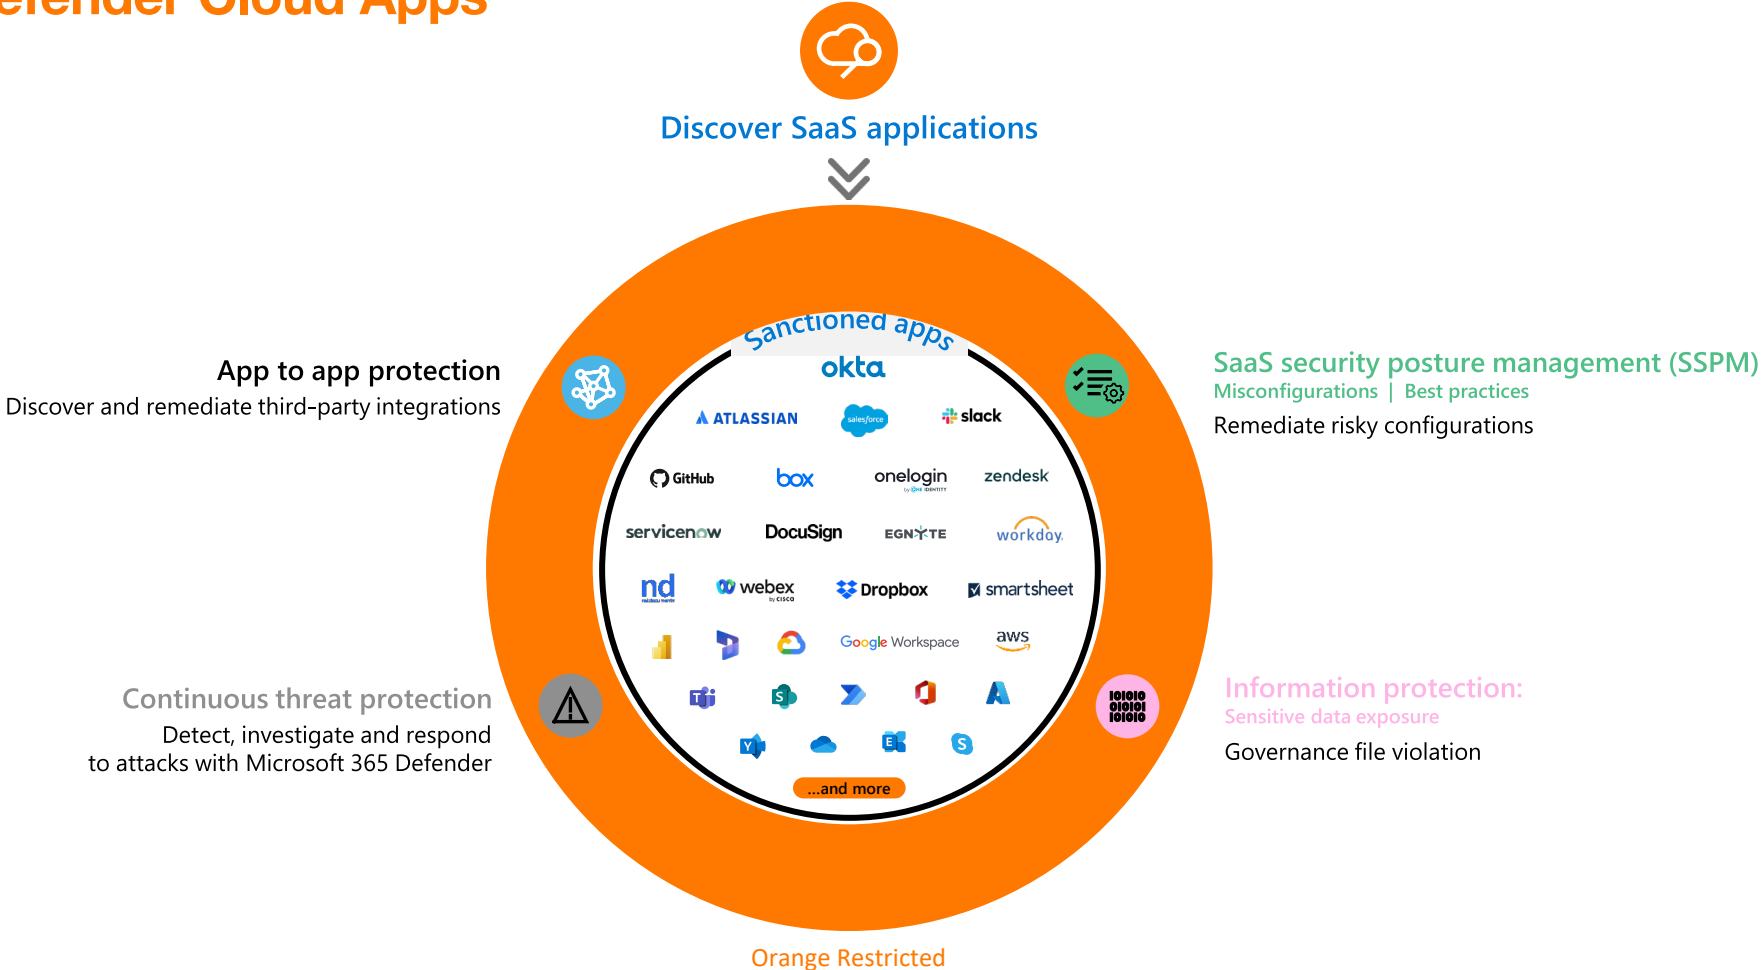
efender Cloud Apps

Discover SaaS applications

Sanctioned apps

okta

ATLASSIAN salesforce slack

GitHub box onelogin zendesk

servicenow DocuSign EGNYTE workday.

nd webex Dropbox smartsheet

Google Workspace aws

...and more

App to app protection
Discover and remediate third-party integrations

SaaS security posture management (SSPM)
Misconfigurations | Best practices
Remediate risky configurations

Continuous threat protection
Detect, investigate and respond to attacks with Microsoft 365 Defender

Information protection:
Sensitive data exposure
Governance file violation

Orange Restricted